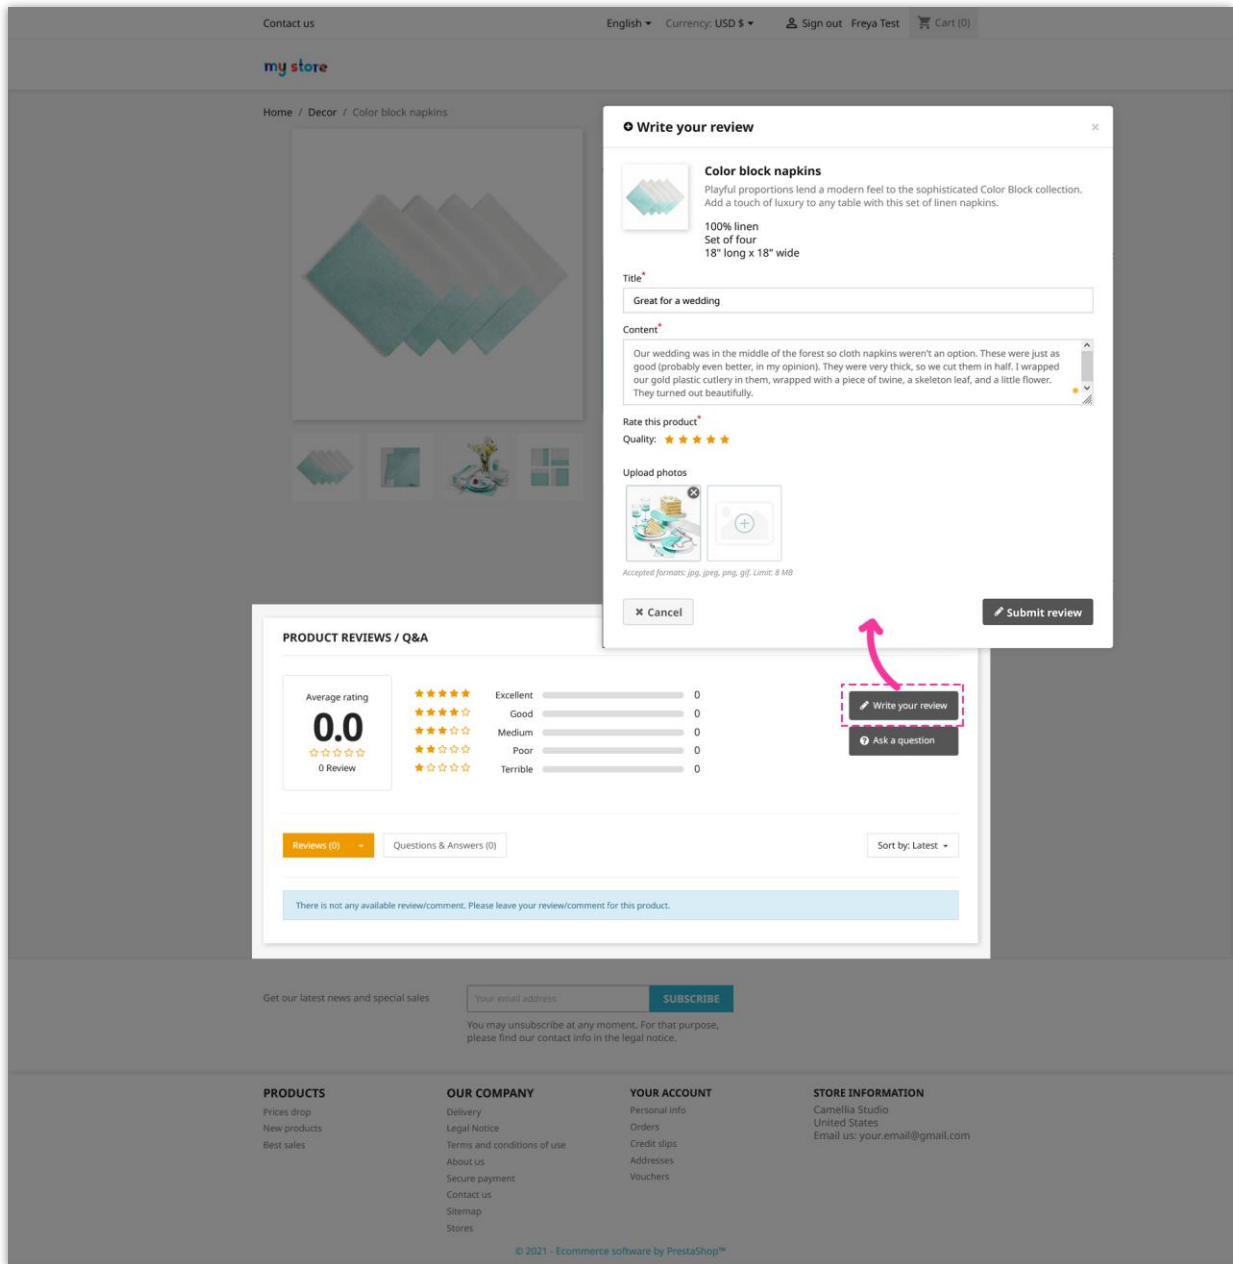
Contact us

English ▾ Currency: USD $ ▾ Sign out Freya Test Cart (0)

my store

Home / Decor / Color block napkins

Write your review

×

Color block napkins

Playful proportions lend a modern feel to the sophisticated Color Block collection. Add a touch of luxury to any table with this set of linen napkins.

100% linen
Set of four
18" long x 18" wide

Title*

Great for a wedding

Content*

Our wedding was in the middle of the forest so cloth napkins weren't an option. These were just as good (probably even better, in my opinion). They were very thick, so we cut them in half. I wrapped our gold plastic cutlery in them, wrapped with a piece of twine, a skeleton leaf, and a little flower. They turned out beautifully.

Rate this product*

Quality: ★★★★★

Upload photos

Accepted formats: jpg, jpeg, png, gif. Limit: 8 MB

Cancel

Submit review

PRODUCT REVIEWS / Q&A

Average rating
0.0
☆☆☆☆☆
0 Review

| | | |
|---|---|---|
| ★★★★★ | Excellent | 0 |
| ★★★★☆ | Good | 0 |
| ★★★☆☆ | Medium | 0 |
| ★★☆☆☆ | Poor | 0 |
| ★☆☆☆☆ | Terrible | 0 |

Write your review

Ask a question

Reviews (0)

Questions & Answers (0)

Sort by: Latest

There is not any available review/comment. Please leave your review/comment for this product.

Get our latest news and special sales

Your email address

SUBSCRIBE

You may unsubscribe at any moment. For that purpose, please find our contact info in the legal notice.

PRODUCTS
Prices drop
New products
Best sales

OUR COMPANY
Delivery
Legal Notice
Terms and conditions of use
About us
Secure payment
Contact us
Sitemap
Stores

YOUR ACCOUNT
Personal info
Orders
Credit slips
Addresses
Vouchers

STORE INFORMATION
Camellia Studio
United States
Email us: your.email@gmail.com

© 2021 - Ecommerce software by PrestaShop™